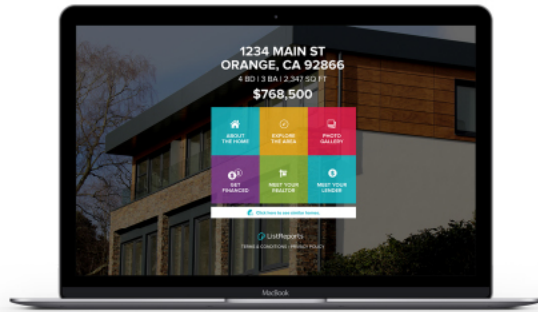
1234 MAIN ST
ORANGE, CA 92866
4 BD | 3 BA | 2,347 SQ FT
$768,500

ABOUT THE HOME
EXPLORE THE AREA
PHOTO GALLERY
GET FINANCED
MEET YOUR REALTOR
MEET YOUR LENDER

Click here to see similar homes

ListReports
TERMS & CONDITIONS · PRIVACY POLICY

MacBook